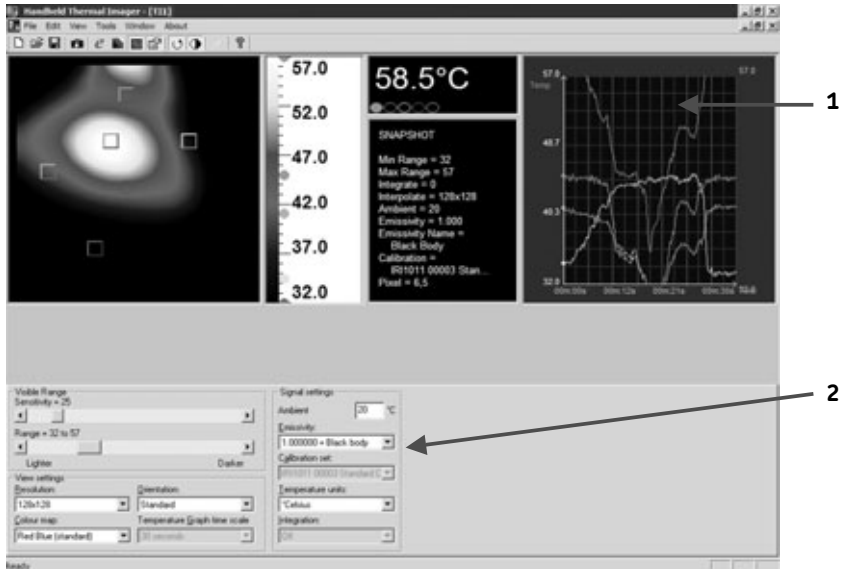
Handheld Thermal Imager - [TI1]

File Edit View Tools Window About

57.0
52.0
47.0
42.0
37.0
32.0

58.5°C

SNAPSHOT

Min Range = 32
Max Range = 57
Integrate = 0
Interpolate = 128x128
Ambient = 20
Emissivity = 1.000
Emissivity Name = Black Body
Calibration = IR1011 00003 Stan...
Pixel = 6,5

57.0
Temp
57.0
48.7
40.3
32.0
00m:00s
00m:12s
00m:21s
00m:30s

1

2

Visible Range
Sensitivity = 25
Range = 32 to 57
Lighter
Darker

View settings
Resolution:
128x128
Orientation:
Standard
Colour map:
Red Blue (standard)
Temperature Graph time scale
30 seconds

Signal settings
Ambient
20
°C
Emissivity:
1.000000 = Black body
Calibration set:
IR1011 00003 Standard C
Temperature units:
°Celsius
Integration:
Off

Ready